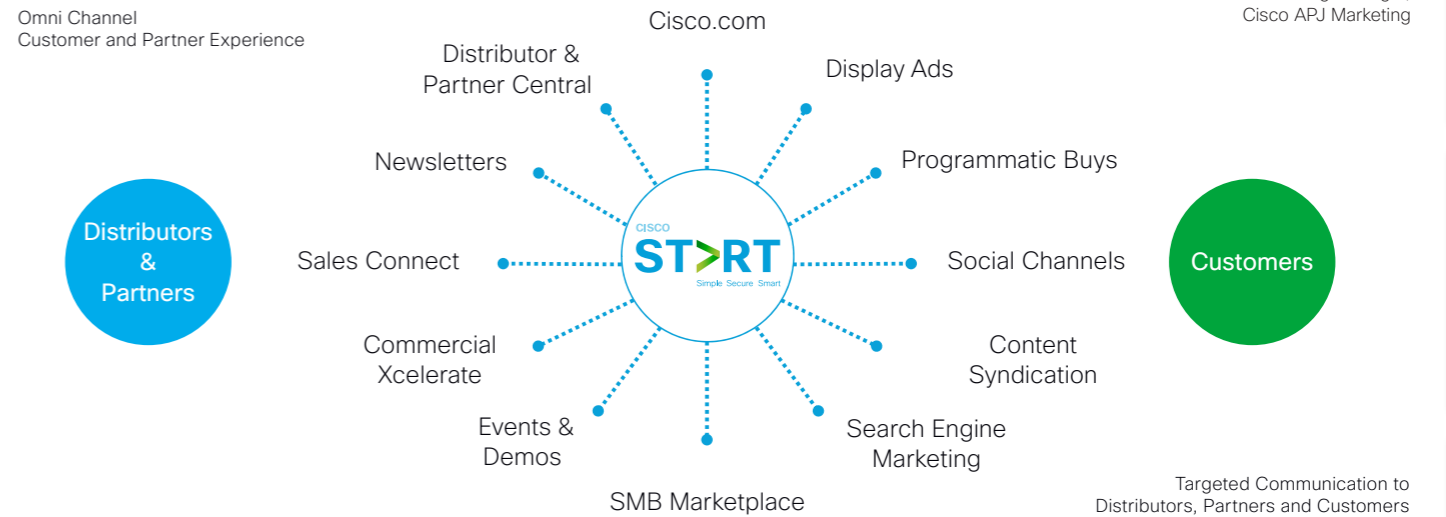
Omni Channel
Customer and Partner Experience

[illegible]
Cisco APJ Marketing

Cisco.com

Distributor & Partner Central

Display Ads

Newsletters

Programmatic Buys

Distributors & Partners

CISCO
ST>RT
Simple Secure Smart

Customers

Sales Connect

Social Channels

Commercial Xcelerate

Content Syndication

Events & Demos

Search Engine Marketing

SMB Marketplace

Targeted Communication to Distributors, Partners and Customers